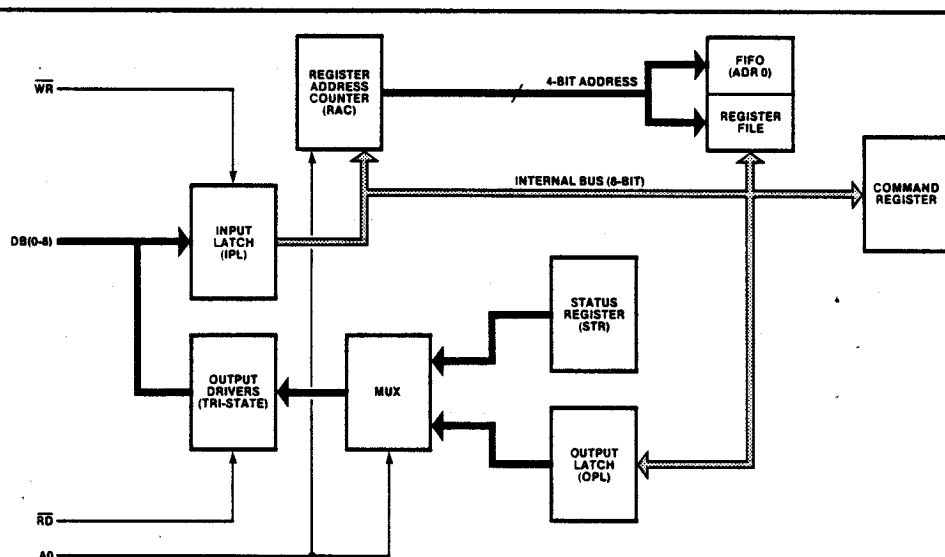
$\overline{WR}$

REGISTER ADDRESS COUNTER (RAC)

4-BIT ADDRESS

FIFO (ADR 0)

REGISTER FILE

INTERNAL BUS (8-BIT)

COMMAND REGISTER

DB(0-8)

INPUT LATCH (IPL)

STATUS REGISTER (STR)

OUTPUT DRIVERS (TRI-STATE)

MUX

OUTPUT LATCH (OPL)

$\overline{RD}$

A0